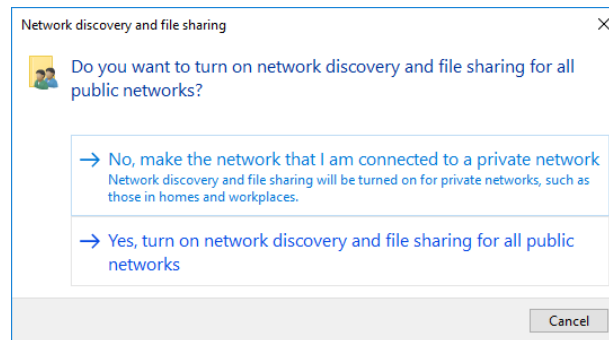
Network discovery and file sharing

×

Do you want to turn on network discovery and file sharing for all public networks?

→ No, make the network that I am connected to a private network
Network discovery and file sharing will be turned on for private networks, such as those in homes and workplaces.

→ Yes, turn on network discovery and file sharing for all public networks

Cancel